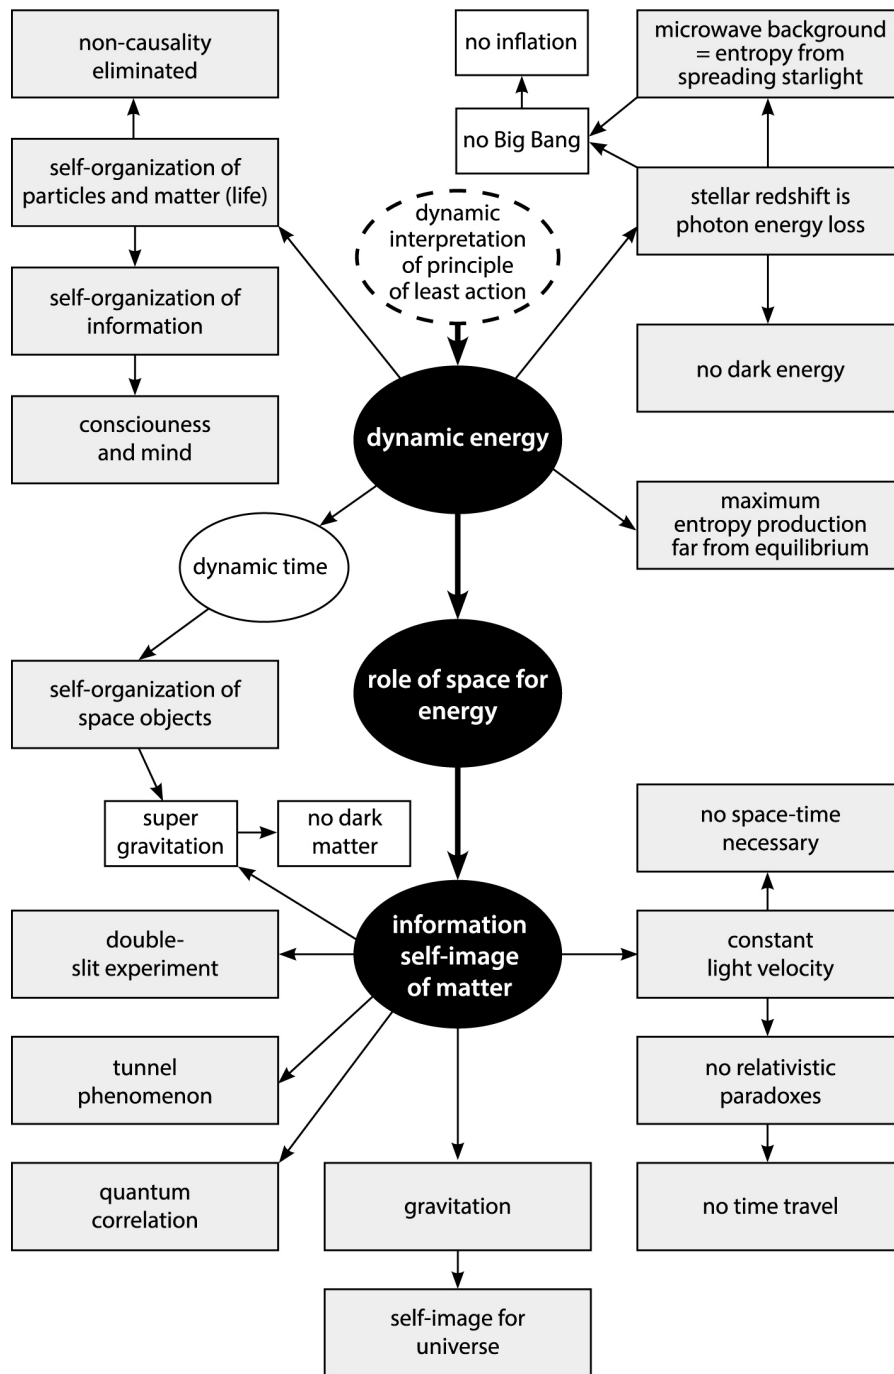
non-causality eliminated

no inflation

microwave background = entropy from spreading starlight

self-organization of particles and matter (life)

no Big Bang

dynamic interpretation of principle of least action

stellar redshift is photon energy loss

self-organization of information

no dark energy

consciousness and mind

dynamic energy

dynamic time

maximum entropy production far from equilibrium

self-organization of space objects

role of space for energy

super gravitation

no dark matter

no space-time necessary

double-slit experiment

information self-image of matter

constant light velocity

tunnel phenomenon

no relativistic paradoxes

quantum correlation

gravitation

no time travel

self-image for universe